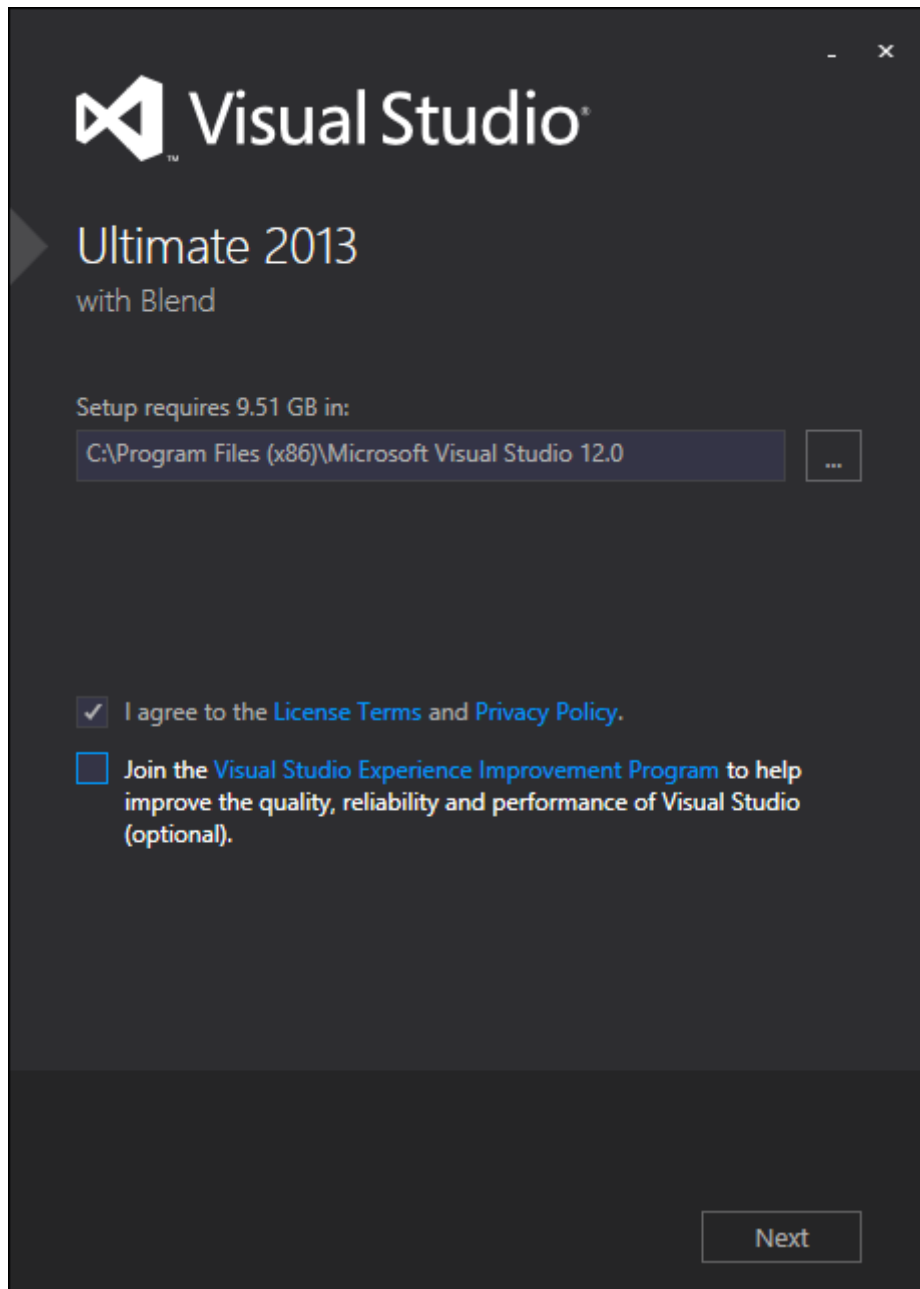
- ×

Visual Studio

Ultimate 2013
with Blend

Setup requires 9.51 GB in:
C:\Program Files (x86)\Microsoft Visual Studio 12.0
...

I agree to the License Terms and Privacy Policy.

Join the Visual Studio Experience Improvement Program to help improve the quality, reliability and performance of Visual Studio (optional).

Next